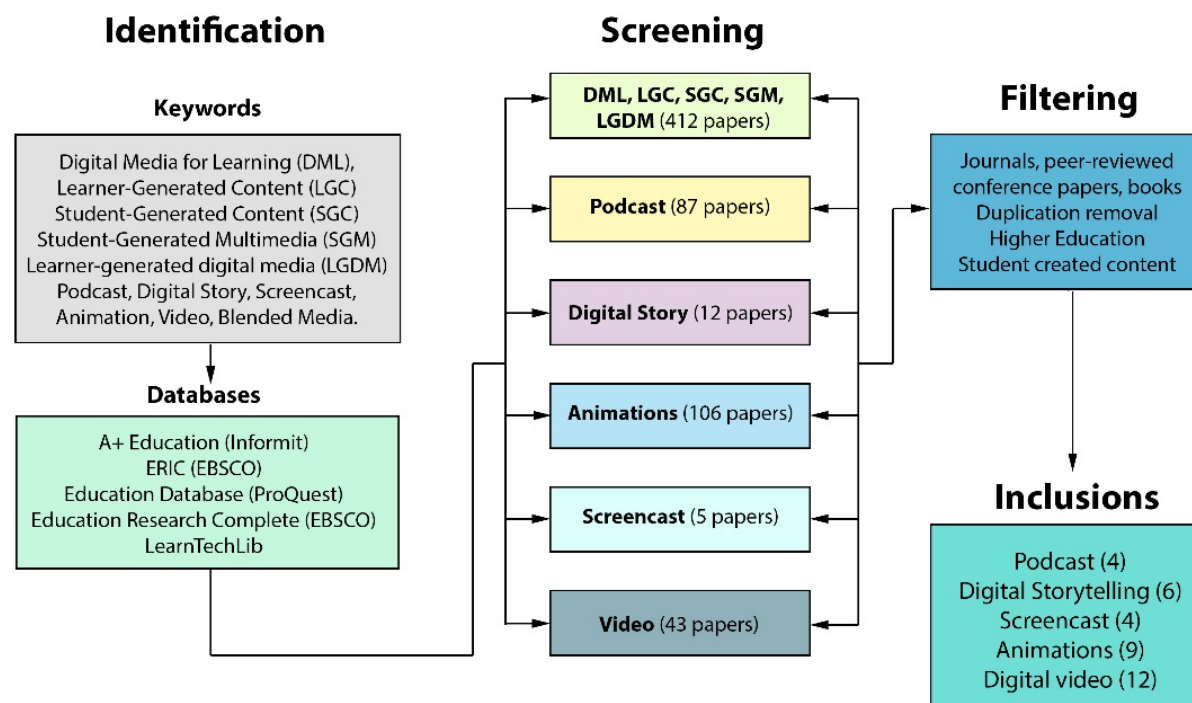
Identification

Keywords

Digital Media for Learning (DML), Learner-Generated Content (LGC) Student-Generated Content (SGC) Student-Generated Multimedia (SGM) Learner-generated digital media (LGDM) Podcast, Digital Story, Screencast, Animation, Video, Blended Media.

Databases

A+ Education (Informit) ERIC (EBSCO) Education Database (ProQuest) Education Research Complete (EBSCO) LearnTechLib

Screening

DML, LGC, SGC, SGM, LGDM (412 papers)

Podcast (87 papers)

Digital Story (12 papers)

Animations (106 papers)

Screencast (5 papers)

Video (43 papers)

Filtering

Journals, peer-reviewed conference papers, books Duplication removal Higher Education Student created content

Inclusions

Podcast (4) Digital Storytelling (6) Screencast (4) Animations (9) Digital video (12)